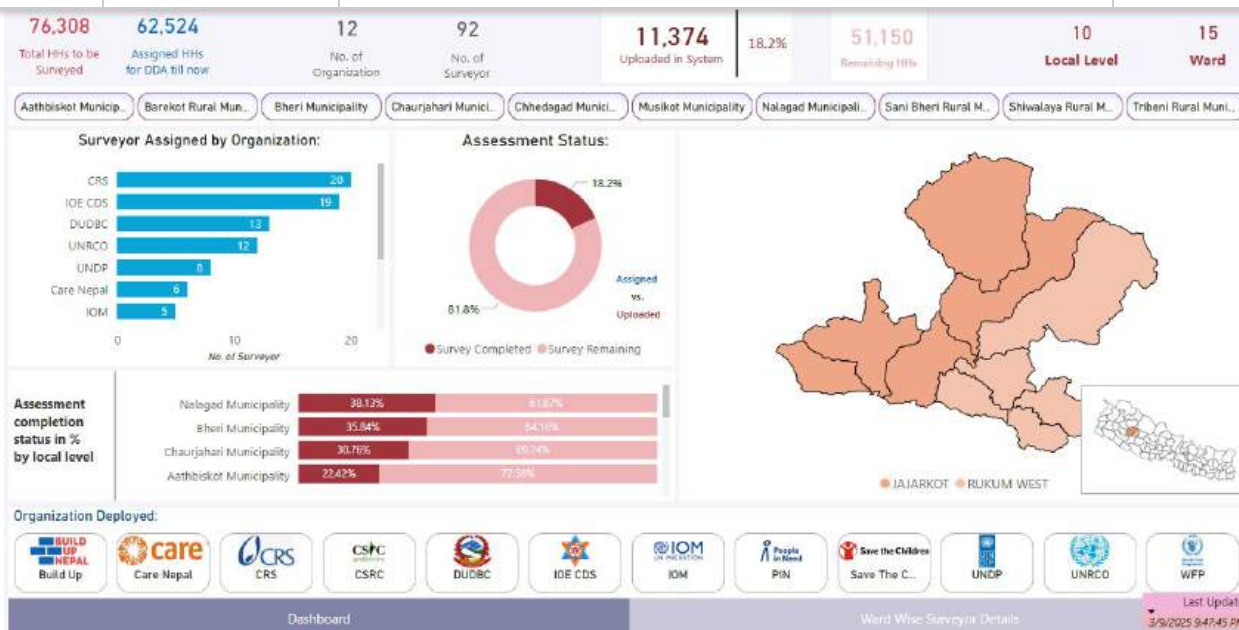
76,308
Total HHs to be Surveyed

62,524
Assigned HHs for DDA till now

12
No. of Organization

92
No. of Surveyor

11,374
Uploaded in System

18.2%

51,150
Remaining HHs

10
Local Level

15
Ward

Aathbiskot Municip... Barekot Rural Mun... Bheri Municipality Chaurjahari Munici... Chhedagad Munici... Musikot Municipality Nalagad Municipali... Sani Bheri Rural M... Shiwalaya Rural M... Tribeni Rural Muni...

Surveyor Assigned by Organization:

| Organization | No. of Surveyor |
|---|---|
| CRS | 20 |
| IOE CDS | 19 |
| DUDBC | 13 |
| UNRCO | 12 |
| UNDP | 8 |
| Care Nepal | 6 |
| IOM | 5 |

0 10 20
No. of Surveyor

Assessment Status:

18.2%
81.8%
Assigned vs. Uploaded
Survey Completed Survey Remaining

Assessment completion status in % by local level

| Local level | Completed | Remaining |
|---|---|---|
| Nalagad Municipality | 38.13% | 61.87% |
| Bheri Municipality | 35.84% | 64.16% |
| Chaurjahari Municipality | 30.76% | 69.24% |
| Aathbiskot Municipality | 22.42% | 77.58% |

JAJARKOT RUKUM WEST

Organization Deployed:

BUILD UP NEPAL Build Up
care Care Nepal
CRS CRS
CSRC CSRC
DUDBC
IOE CDS
IOM UN MIGRATION IOM
People in Need PIN
Save the Children Save The C...
UNDP
UNRCO
WFP

Dashboard
Ward Wise Surveyor Details
Last Updat
3/9/2025 9:47:45 P